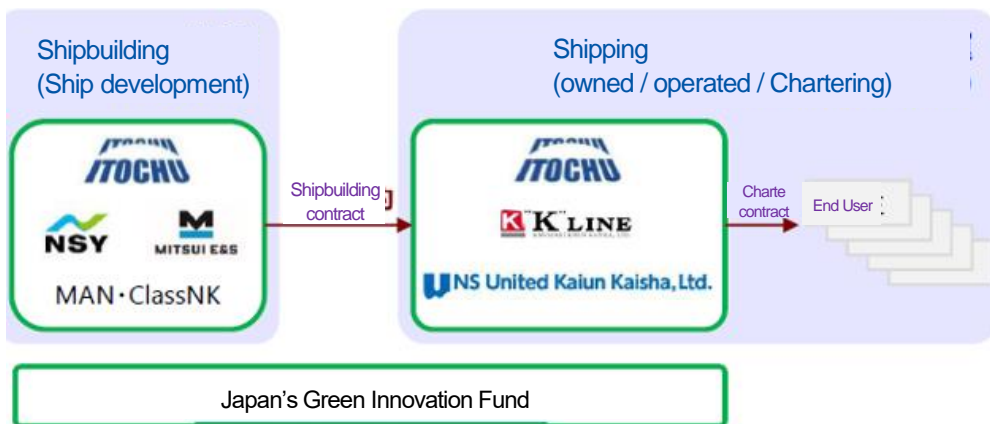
Shipbuilding
(Ship development)

ITOCHU

NSY

MITSUI E&S

MAN・ClassNK

Shipbuilding contract

Shipping
(owned / operated / Chartering)

ITOCHU

K LINE

NS United Kaiun Kaisha, Ltd.

Charte contract

End User

Japan's Green Innovation Fund